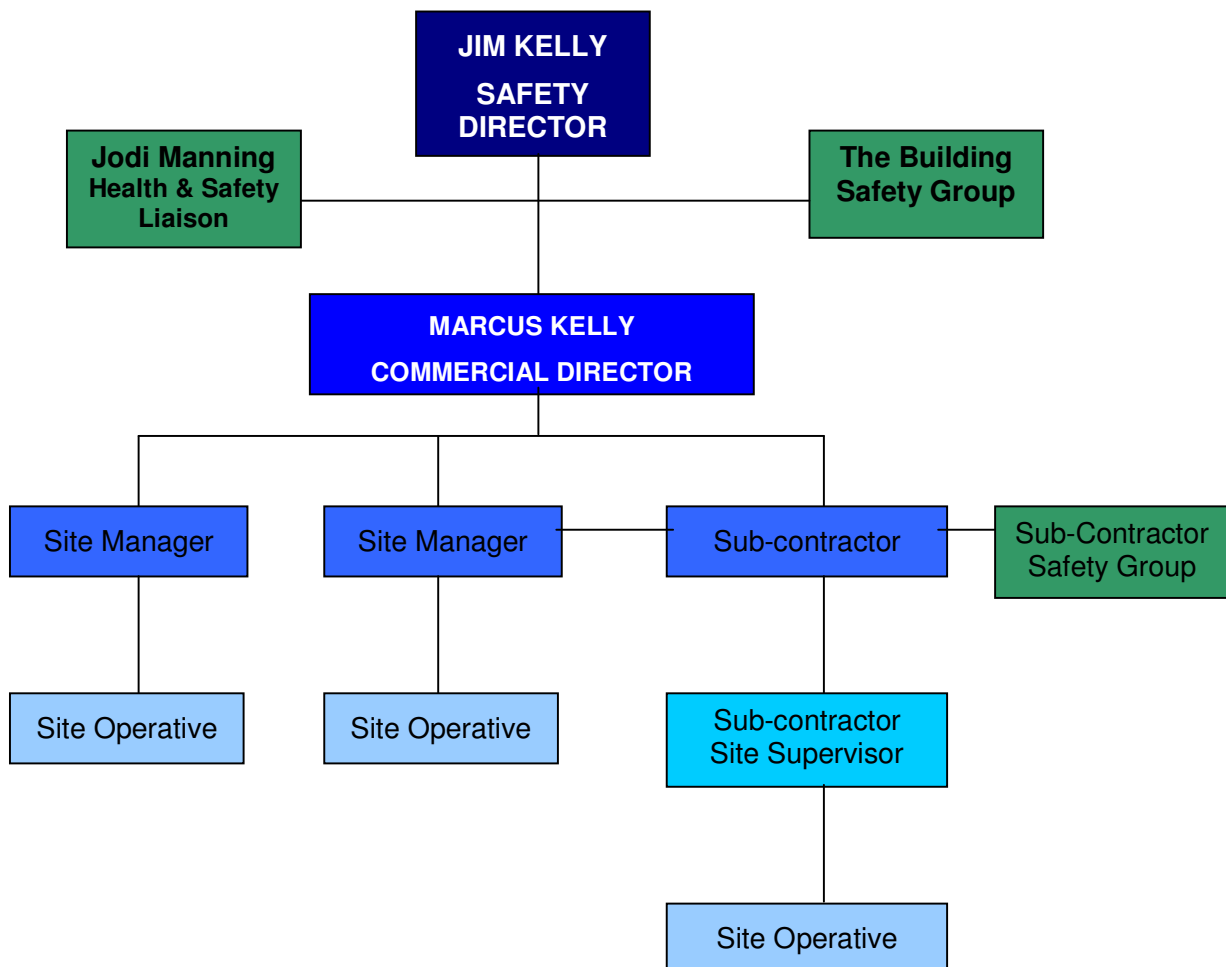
JIM KELLY
SAFETY DIRECTOR

Jodi Manning
Health & Safety Liaison

The Building Safety Group

MARCUS KELLY
COMMERCIAL DIRECTOR

Site Manager

Site Manager

Sub-contractor

Sub-Contractor Safety Group

Site Operative

Site Operative

Sub-contractor Site Supervisor

Site Operative